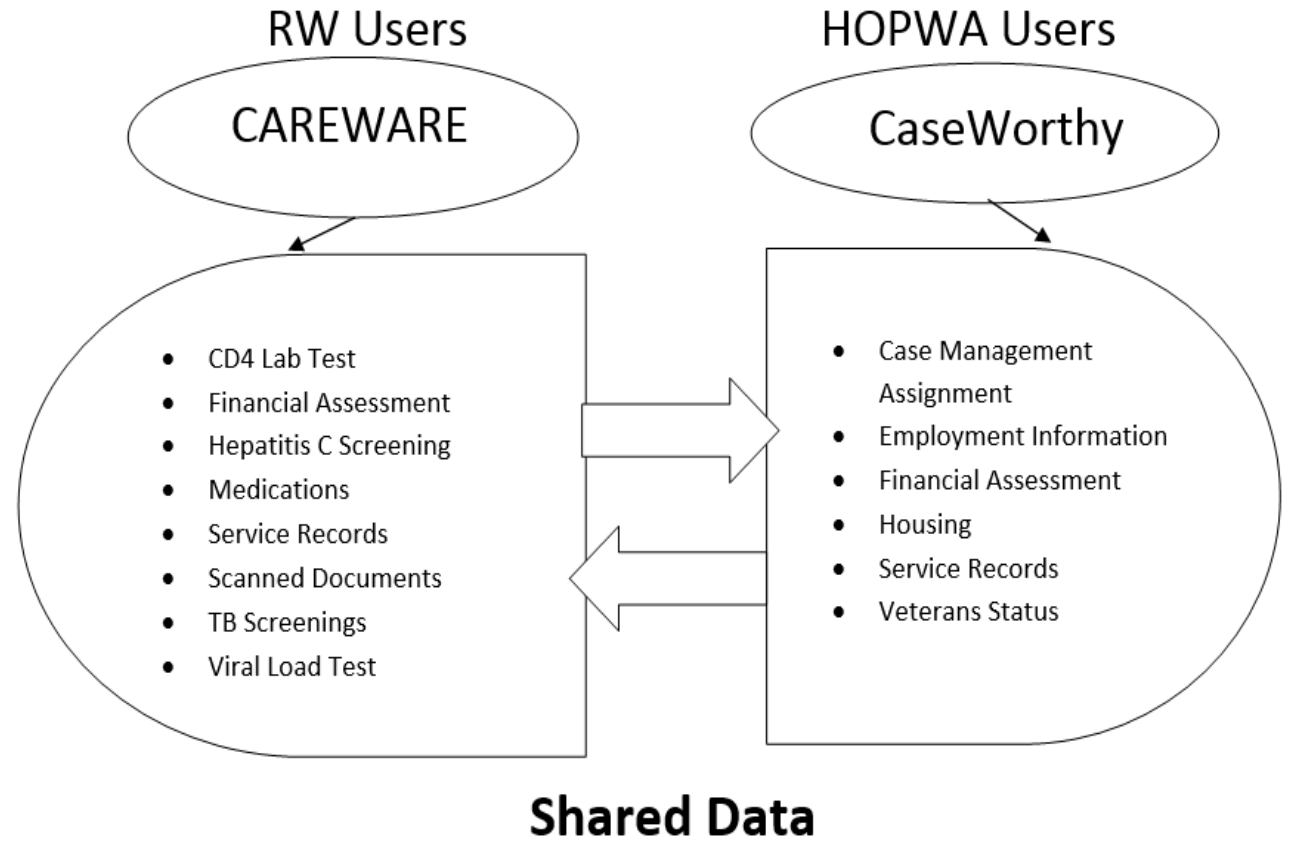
RW Users

CAREWARE

- CD4 Lab Test
- Financial Assessment
- Hepatitis C Screening
- Medications
- Service Records
- Scanned Documents
- TB Screenings
- Viral Load Test

HOPWA Users

CaseWorthy

- Case Management Assignment
- Employment Information
- Financial Assessment
- Housing
- Service Records
- Veterans Status

Shared Data